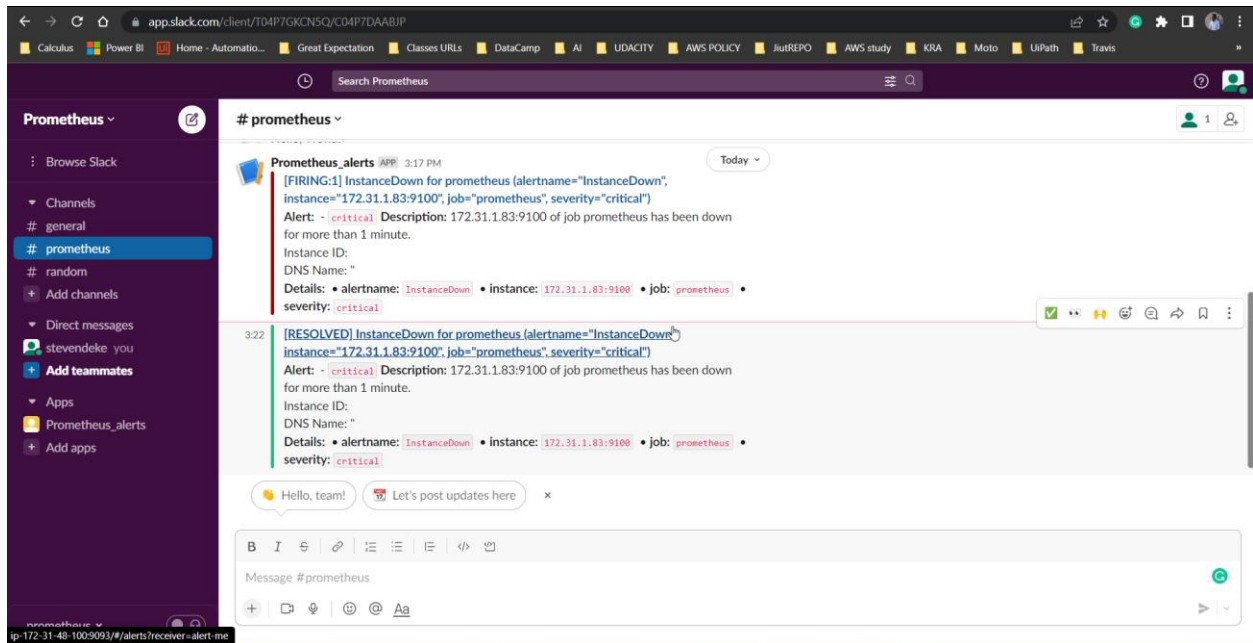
app.slack.com/client/T04P7GKCN5Q/C04P7DAABJP

Calculus Power BI Home - Automatio... Great Expectation Classes URLs DataCamp AI UDACITY AWS POLICY JiutREPO AWS study KRA Moto UiPath Travis

Search Prometheus

Prometheus

# prometheus

1

Browse Slack

Channels
# general
# prometheus
# random
+ Add channels

Direct messages
stevendeke you
+ Add teammates

Apps
Prometheus_alerts
+ Add apps

Prometheus_alerts APP 3:17 PM
Today
[FIRING:1] InstanceDown for prometheus (alertname="InstanceDown", instance="172.31.1.83:9100", job="prometheus", severity="critical")
Alert: - critical Description: 172.31.1.83:9100 of job prometheus has been down for more than 1 minute.
Instance ID:
DNS Name: "
Details: • alertname: InstanceDown • instance: 172.31.1.83:9100 • job: prometheus • severity: critical

3:22 [RESOLVED] InstanceDown for prometheus (alertname="InstanceDown", instance="172.31.1.83:9100", job="prometheus", severity="critical")
Alert: - critical Description: 172.31.1.83:9100 of job prometheus has been down for more than 1 minute.
Instance ID:
DNS Name: "
Details: • alertname: InstanceDown • instance: 172.31.1.83:9100 • job: prometheus • severity: critical

Hello, team! Let's post updates here ×

B I S

Message #prometheus

Aa

prometheus

ip-172-31-48-100:9093/#/alerts?receiver=alert-me